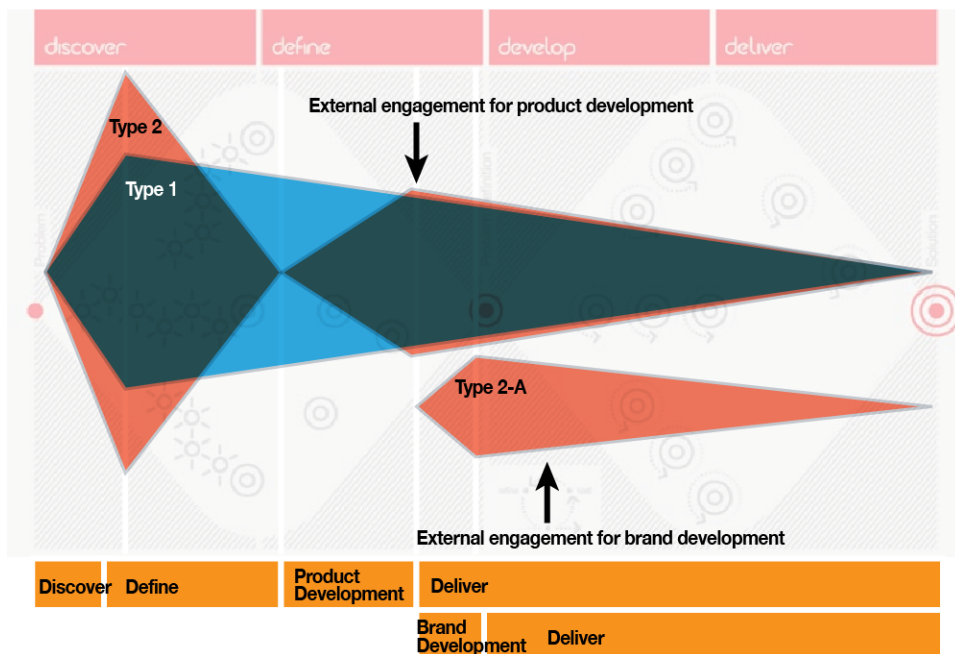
discover
define
develop
deliver

External engagement for product development

Type 2

Type 1

Type 2-A

External engagement for brand development

Discover
Define
Product Development
Deliver
Brand Development
Deliver